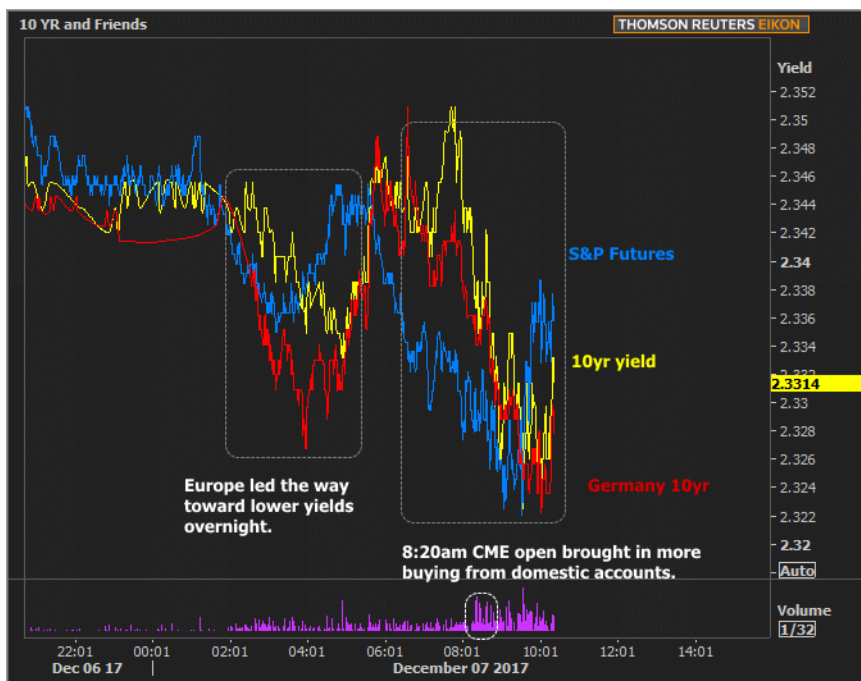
10 YR and Friends

THOMSON REUTERS EIKON

Yield
2.352
2.35
2.348
2.346
2.344
2.342
2.34
2.338
2.336
2.334
2.3314
2.33
2.328
2.326
2.324
2.322
2.32
Auto

S&P Futures

10yr yield

Germany 10yr

Europe led the way toward lower yields overnight.

8:20am CME open brought in more buying from domestic accounts.

Volume
1/32

22:01
00:01
02:01
04:01
06:01
08:01
10:01
12:01
14:01

Dec 06 17
December 07 2017